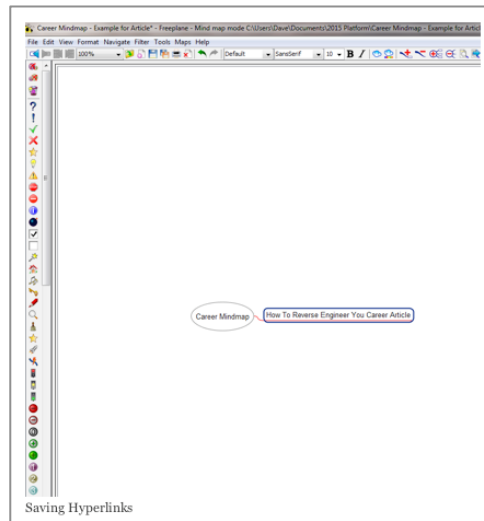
Career Mindmap - Example for Article* - Freeplane - Mind map mode C:\Users\Dave\Documents\2015 Platform\Career Mindmap - Example for Artic

File Edit View Format Navigate Filter Tools Maps Help

100%

Default

SansSerif

10

B

I

Career Mindmap

How To Reverse Engineer You Career Article

Saving Hyperlinks